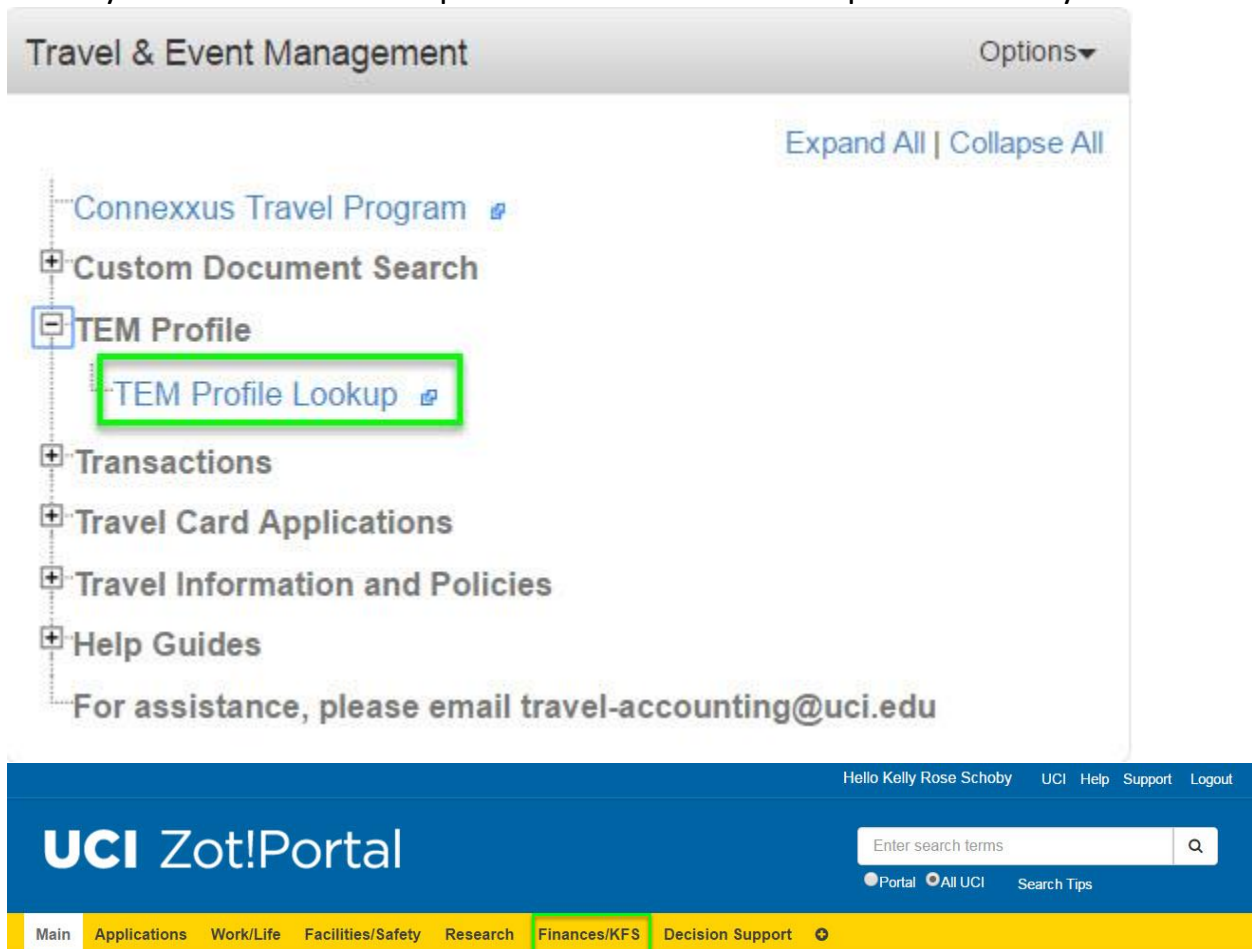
Travel & Event Management

Options

Expand All | Collapse All

Connexxus Travel Program

Custom Document Search

TEM Profile

TEM Profile Lookup

Transactions

Travel Card Applications

Travel Information and Policies

Help Guides

For assistance, please email travel-accounting@uci.edu

Hello Kelly Rose Schoby UCI Help Support Logout

UCI Zot!Portal

Enter search terms

Portal All UCI Search Tips

Main Applications Work/Life Facilities/Safety Research Finances/KFS Decision Support